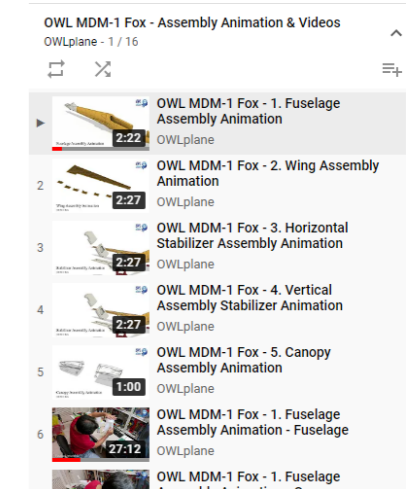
OWL MDM-1 Fox - Assembly Animation & Videos
OWLplane - 1 / 16

▶ 2:22 OWL MDM-1 Fox - 1. Fuselage Assembly Animation
OWLplane

2 2:27 OWL MDM-1 Fox - 2. Wing Assembly Animation
OWLplane

3 2:27 OWL MDM-1 Fox - 3. Horizontal Stabilizer Assembly Animation
OWLplane

4 2:27 OWL MDM-1 Fox - 4. Vertical Assembly Stabilizer Animation
OWLplane

5 1:00 OWL MDM-1 Fox - 5. Canopy Assembly Animation
OWLplane

6 27:12 OWL MDM-1 Fox - 1. Fuselage Assembly Animation - Fuselage
OWLplane

OWL MDM-1 Fox - 1. Fuselage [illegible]